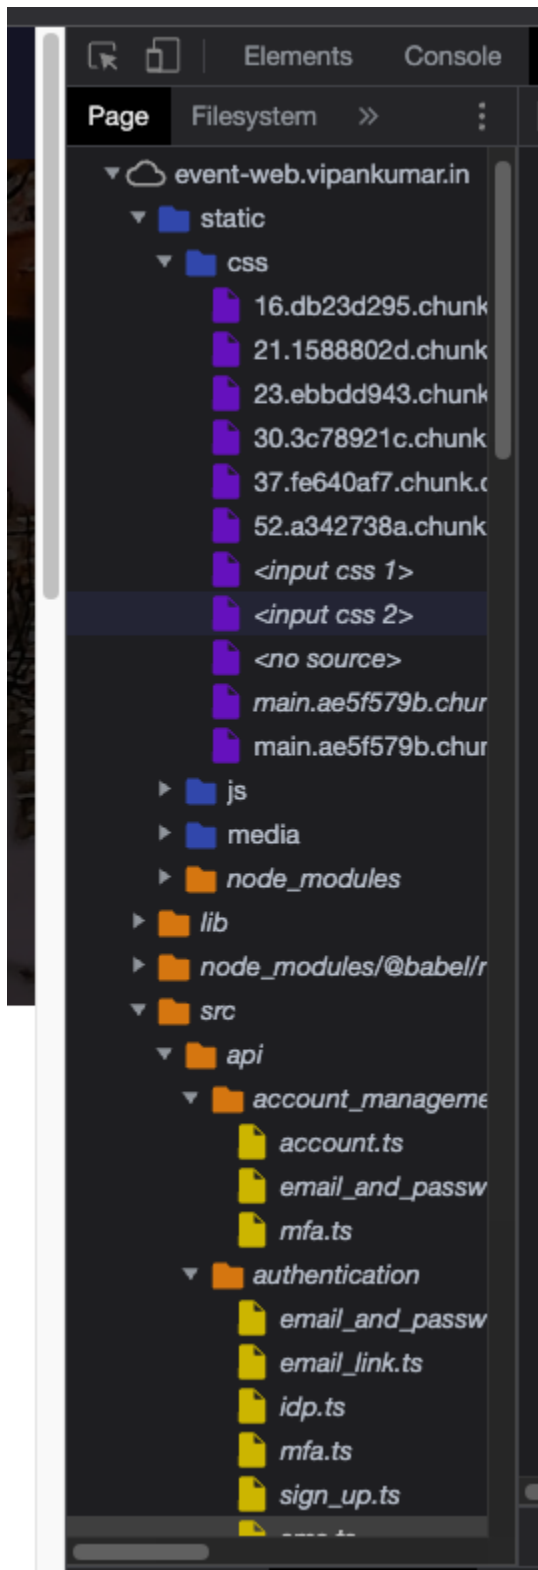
Elements Console

Page Filesystem »

event-web.vipankumar.in
static
css
16.db23d295.chunk
21.1588802d.chunk
23.ebbdd943.chunk
30.3c78921c.chunk
37.fe640af7.chunk.c
52.a342738a.chunk
<input css 1>
<input css 2>
<no source>
main.ae5f579b.chur
main.ae5f579b.chur
js
media
node_modules
lib
node_modules/@babel/r
src
api
account_manageme
account.ts
email_and_passw
mfa.ts
authentication
email_and_passw
email_link.ts
idp.ts
mfa.ts
sign_up.ts
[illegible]